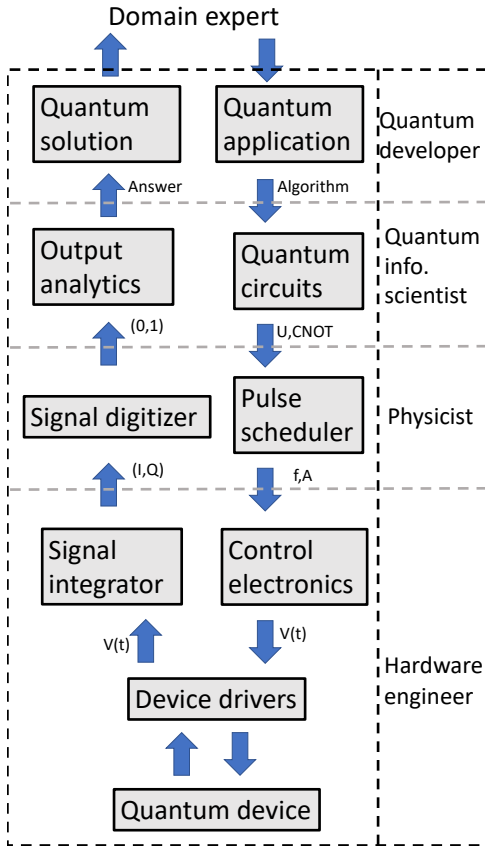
Domain expert

Quantum solution

Quantum application

Quantum developer

Answer

Algorithm

Output analytics

Quantum circuits

Quantum info. scientist

(0,1)

U,CNOT

Signal digitizer

Pulse scheduler

Physicist

(I,Q)

f,A

Signal integrator

Control electronics

V(t)

V(t)

Hardware engineer

Device drivers

Quantum device